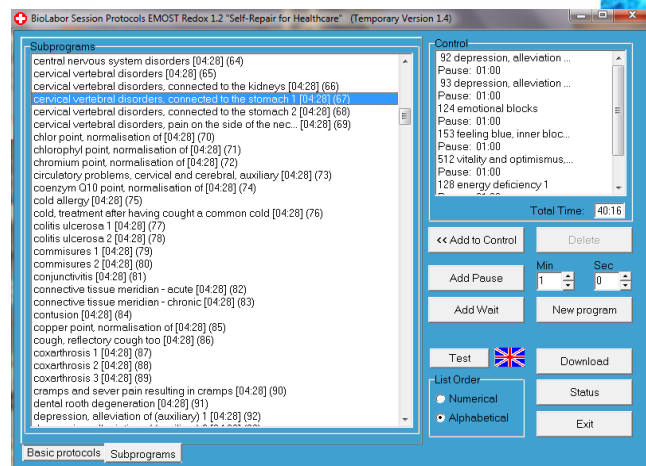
BioLabor Session Protocols EMOST Redox 1.2 "Self-Repair for Healthcare" (Temporary Version 1.4)

Subprograms
central nervous system disorders [04:28] (64)
cervical vertebral disorders [04:28] (65)
cervical vertebral disorders, connected to the kidneys [04:28] (66)
cervical vertebral disorders, connected to the stomach 1 [04:28] (67)
cervical vertebral disorders, connected to the stomach 2 [04:28] (68)
cervical vertebral disorders, pain on the side of the nec... [04:28] (69)
chlor point, normalisation of [04:28] (70)
chlorophyl point, normalisation of [04:28] (71)
chromium point, normalisation of [04:28] (72)
circulatory problems, cervical and cerebral, auxiliary [04:28] (73)
coenzym Q10 point, normalisation of [04:28] (74)
cold allergy [04:28] (75)
cold, treatment after having cought a common cold [04:28] (76)
colitis ulcerosa 1 [04:28] (77)
colitis ulcerosa 2 [04:28] (78)
commisures 1 [04:28] (79)
commisures 2 [04:28] (80)
conjunctivitis [04:28] (81)
connective tissue meridian - acute [04:28] (82)
connective tissue meridian - chronic [04:28] (83)
contusion [04:28] (84)
copper point, normalisation of [04:28] (85)
cough, reflectory cough too [04:28] (86)
coxarthrosis 1 [04:28] (87)
coxarthrosis 2 [04:28] (88)
coxarthrosis 3 [04:28] (89)
cramps and sever pain resulting in cramps [04:28] (90)
dental rooth degeneration [04:28] (91)
depression, alleviation of (auxiliary) 1 [04:28] (92)
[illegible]

Control
92 depression, alleviation ...
Pause: 01:00
93 depression, alleviation ...
Pause: 01:00
124 emotional blocks
Pause: 01:00
153 feeling blue, inner bloc...
Pause: 01:00
512 vitality and optimismus,...
Pause: 01:00
128 energy deficiency 1

Total Time: 40:16

<< Add to Control
Delete
Add Pause
Min 1
Sec 0
Add Wait
New program
Test
Download
List Order
Numerical
Alphabetical
Status
Exit
Basic protocols
Subprograms